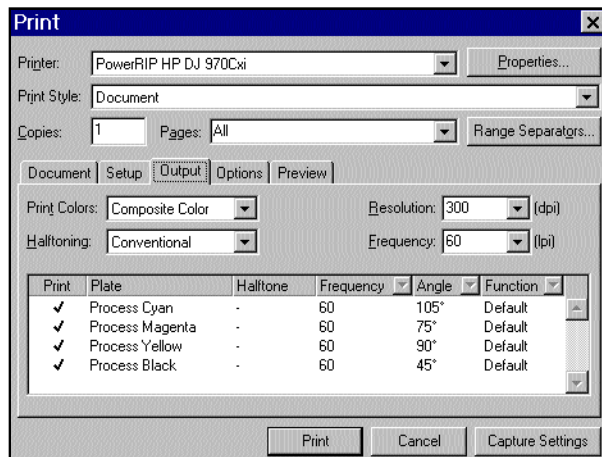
Print

Printer: PowerRIP HP DJ 970Cxi

Properties...

Print Style: Document

Copies: 1

Pages: All

Range Separators...

Document | Setup | Output | Options | Preview

Print Colors: Composite Color

Halftoning: Conventional

Resolution: 300 (dpi)

Frequency: 60 (lpi)

| Print | Plate | Halftone | Frequency | Angle | Function |
|---|---|---|---|---|---|
| ✓ | Process Cyan | - | 60 | 105° | Default |
| ✓ | Process Magenta | - | 60 | 75° | Default |
| ✓ | Process Yellow | - | 60 | 90° | Default |
| ✓ | Process Black | - | 60 | 45° | Default |

Print | Cancel | Capture Settings